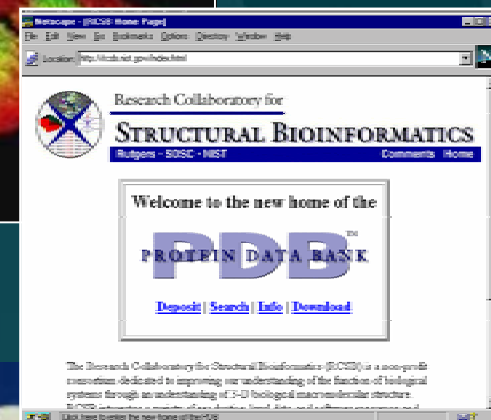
Netscape - [RCSB Home Page]

File Edit View Go Bookmarks Options Directory Window Help

Location: http://rcsb.nist.gov/index.html

Research Collaboratory for

STRUCTURAL BIOINFORMATICS

Rutgers - SDSC - NIST

Comments Home

Welcome to the new home of the

PDB

PROTEIN DATA BANK

Deposit | Search | Info | Download

The Research Collaboratory for Structural Bioinformatics (RCSB) is a non-profit consortium dedicated to improving our understanding of the function of biological systems through an understanding of 3-D biological macromolecular structure. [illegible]

Click here to enter the new home of the PDB